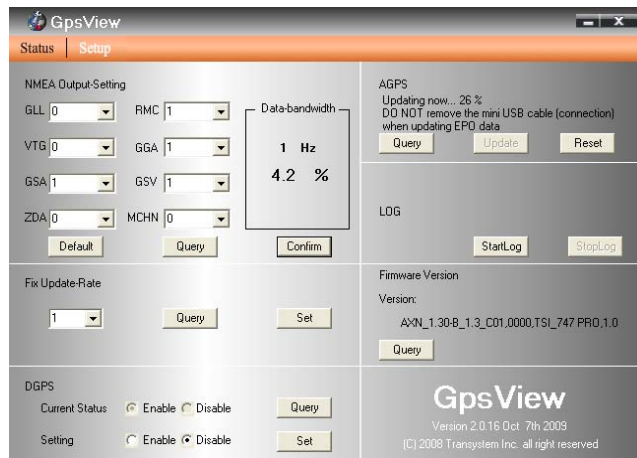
GpsView

Status | Setup

NMEA Output-Setting

GLL 0
RMC 1
VTG 0
GGA 1
GSA 1
GSV 1
ZDA 0
MCHN 0

Data-bandwidth
1 Hz
4.2 %

Default
Query
Confirm

AGPS
Updating now... 26 %
DO NOT remove the mini USB cable (connection) when updating EPO data

Query
Update
Reset

LOG

StartLog
StopLog

Fix Update-Rate

1
Query
Set

Firmware Version

Version:

AXN_1.30-B_1.3_C01,0000,TSI_747 PRO,1.0

Query

DGPS

Current Status Enable Disable
Query

Setting Enable Disable
Set

GpsView
Version 2.0.16 Oct 7th 2009
(C) 2008 Transystem Inc. all right reserved